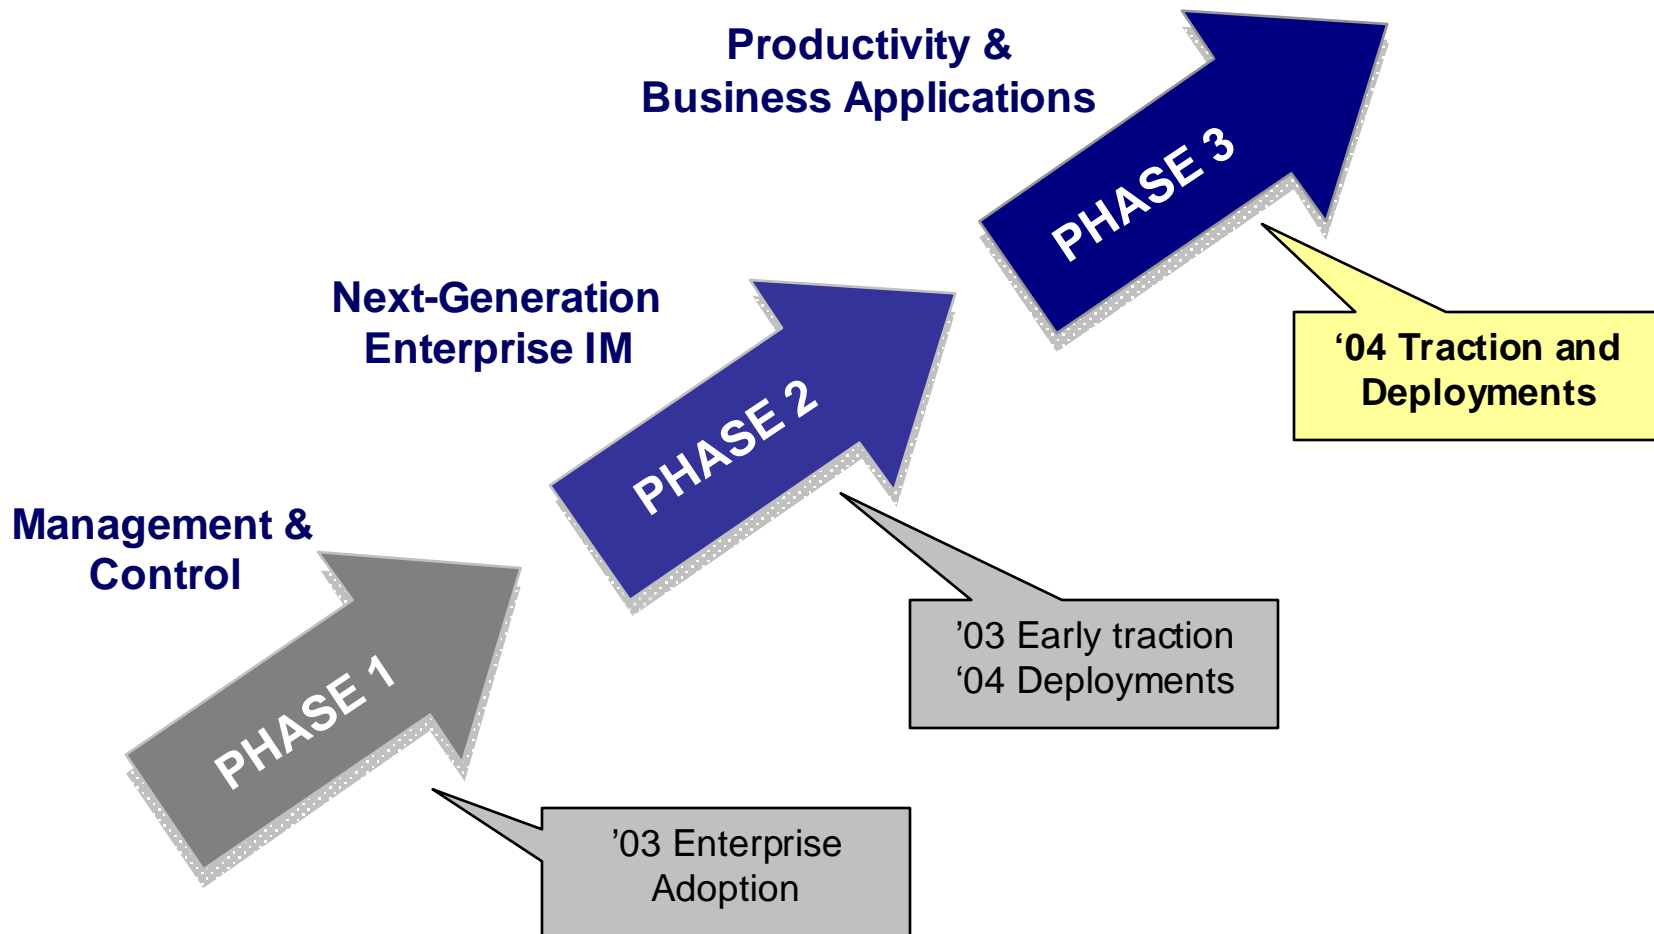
Productivity &
Business Applications

PHASE 3

‘04 Traction and Deployments

Next-Generation
Enterprise IM

PHASE 2

’03 Early traction
‘04 Deployments

Management &
Control

PHASE 1

’03 Enterprise Adoption